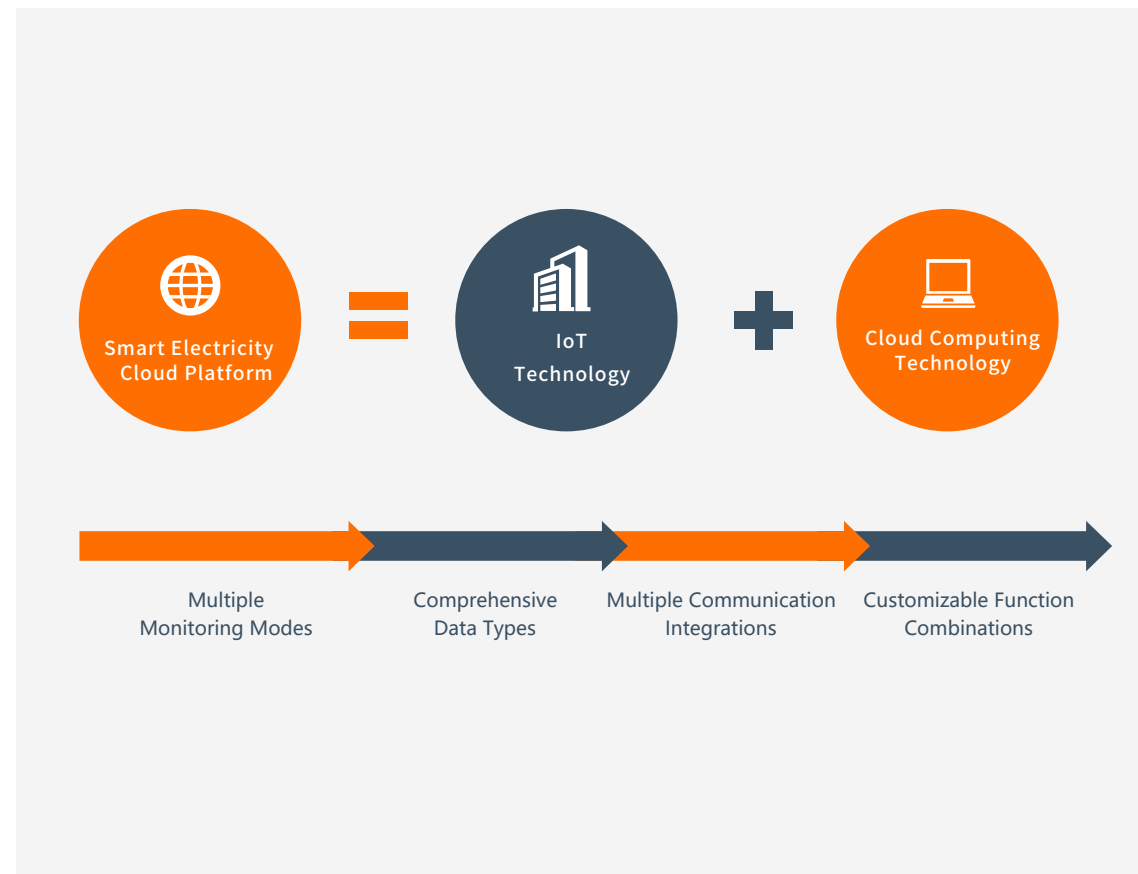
Smart Electricity Cloud Platform

IoT Technology

Cloud Computing Technology

Multiple Monitoring Modes

Comprehensive Data Types

Multiple Communication Integrations

Customizable Function Combinations